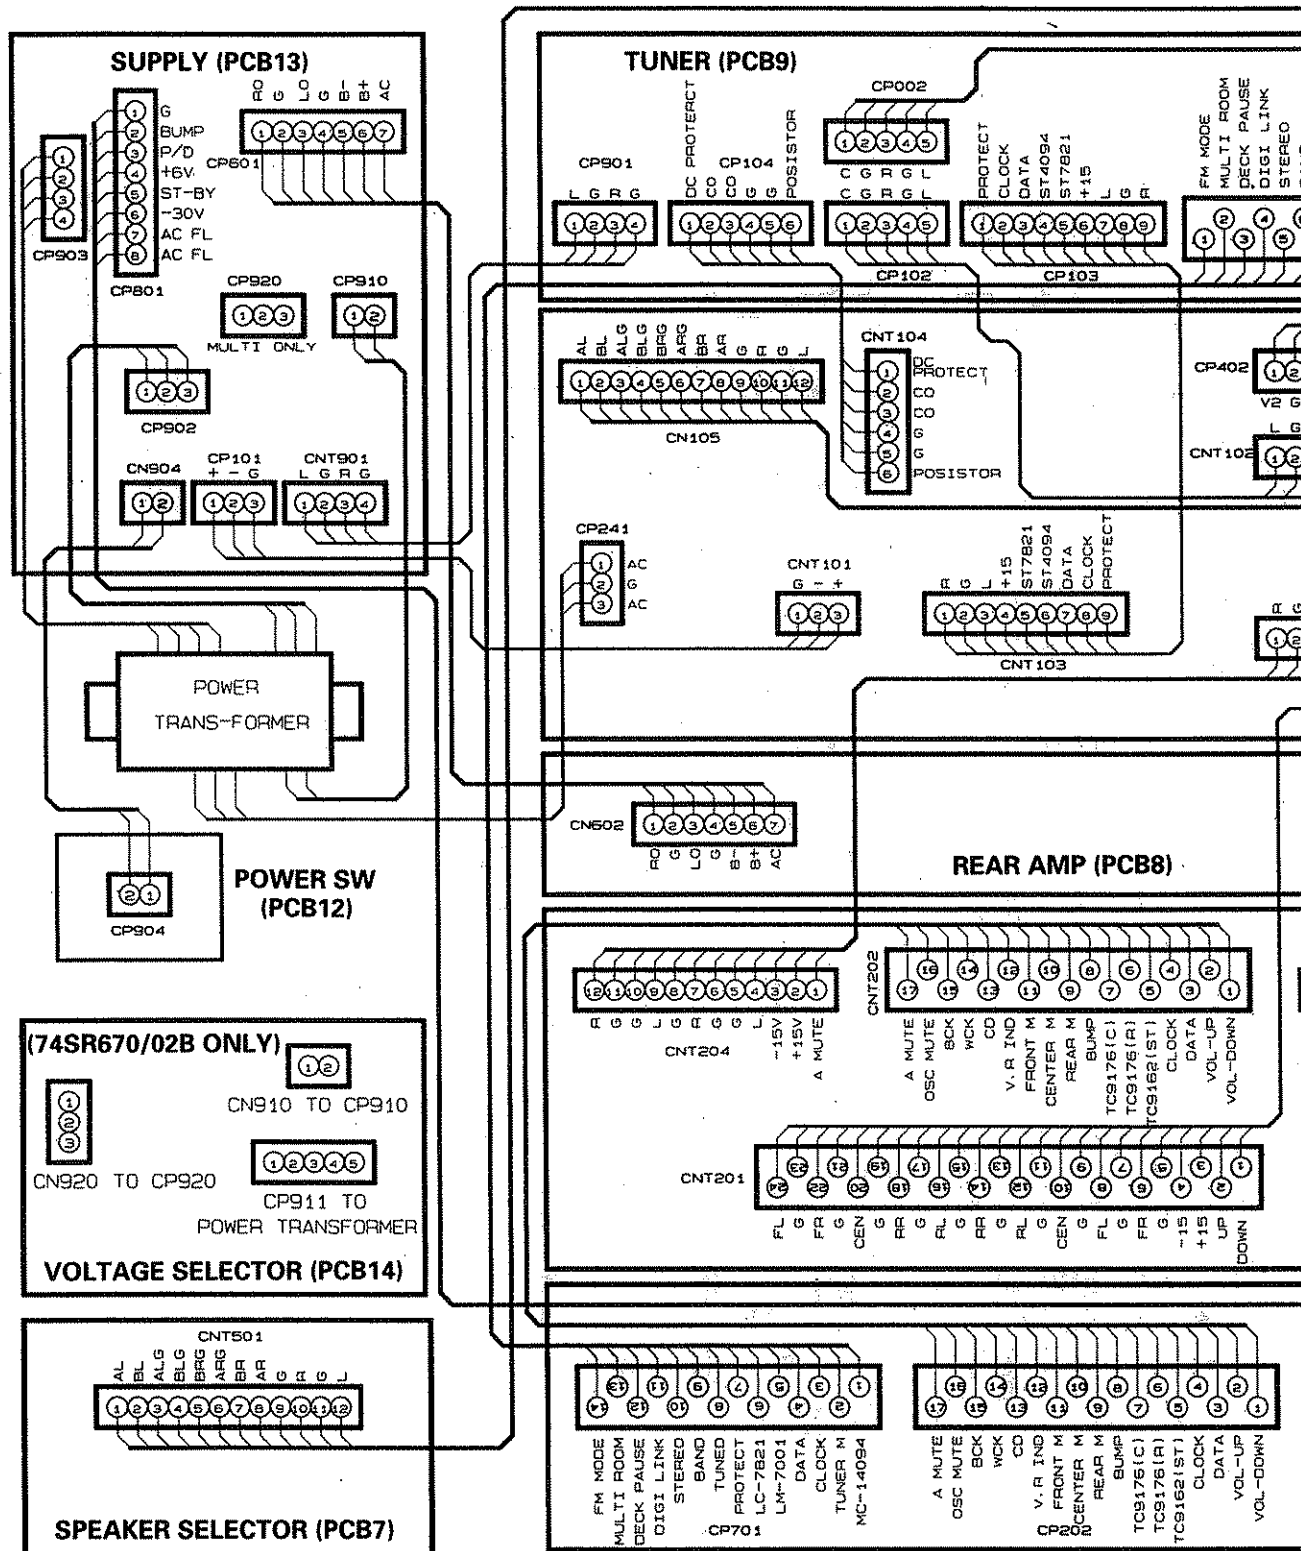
SUPPLY (PCB13)

CP903
1
2
3
4

1 G
2 BUMP
3 P/D
4 +6V
5 ST-BY
6 -30V
7 AC FL
8 AC FL
CP801

RO G LO G B- B+ AC
1 2 3 4 5 6 7
CP601

CP920
1 2 3
MULTI ONLY

CP910
1 2

1 2 3
CP902

CN904
1 2

CP101
+ - G
1 2 3

CNT901
L G R G
1 2 3 4

POWER
TRANS-FORMER

2 1
CP904

POWER SW
(PCB12)

(74SR670/02B ONLY)
1 2
CN910 TO CP910
1
2
3
CN920 TO CP920
1 2 3 4 5
CP911 TO
POWER TRANSFORMER
VOLTAGE SELECTOR (PCB14)

CNT501
AL BL ALG BLG BRG ARG BR AR G R G L
1 2 3 4 5 6 7 8 9 10 11 12
SPEAKER SELECTOR (PCB7)

TUNER (PCB9)

CP901
L G R G
1 2 3 4

CP104
DC PROTECT CO CO G G POSISTOR
1 2 3 4 5 6

CP002
1 2 3 4 5
C G R G L

C G R G L
1 2 3 4 5
CP102

PROTECT CLOCK DATA ST4094 ST7821 +15 L G R
1 2 3 4 5 6 7 8 9
CP103

FM MODE MULTI ROOM DECK PAUSE DIGI LINK STEREO
1 2 3 4 5

AL BL ALG BLG BRG ARG BR AR G R G L
1 2 3 4 5 6 7 8 9 10 11 12
CN105

CNT104
1 DC PROTECT
2 CO
3 CO
4 G
5 G
6 POSISTOR

CP402
V2 G
CNT102
L G

CP241
1 AC
2 G
3 AC

CNT101
G - +
1 2 3

R G L +15 ST7821 ST4094 DATA CLOCK PROTECT
1 2 3 4 5 6 7 8 9
CNT103

R G

CN602
1 2 3 4 5 6 7
RO G LO G B- B+ AC

REAR AMP (PCB8)

12 11 10 9 8 7 6 5 4 3 2 1
R G G L G R G G L -15V +15V A MUTE
CNT204

CNT202
16 14 12 10 8 6 4 2
17 15 13 11 9 7 5 3 1
A MUTE OSC MUTE BCK WCK CO V.R IND FRONT M CENTER M REAR M BUMP TC9176(C) TC9176(R) TC9162(ST) CLOCK DATA VOL-UP VOL-DOWN

CNT201
23 21 19 17 15 13 11 9 7 5 3 1
24 22 20 18 16 14 12 10 8 6 4 2
FL G FR G CEN G RR G RL G RR G RL G CEN G FL G FR G -15 +15 UP DOWN

14 12 10 8 6 4 2
13 11 9 7 5 3 1
FM MODE MULTI ROOM DECK PAUSE DIGI LINK STEREO BAND TUNED PROTECT LC-7821 LM-7001 DATA CLOCK TUNER M MC-14094
CP701

16 14 12 10 8 6 4 2
17 15 13 11 9 7 5 3 1
A MUTE OSC MUTE BCK WCK CO V.R IND FRONT M CENTER M REAR M BUMP TC9176(C) TC9176(R) TC9162(ST) CLOCK DATA VOL-UP VOL-DOWN
CP202